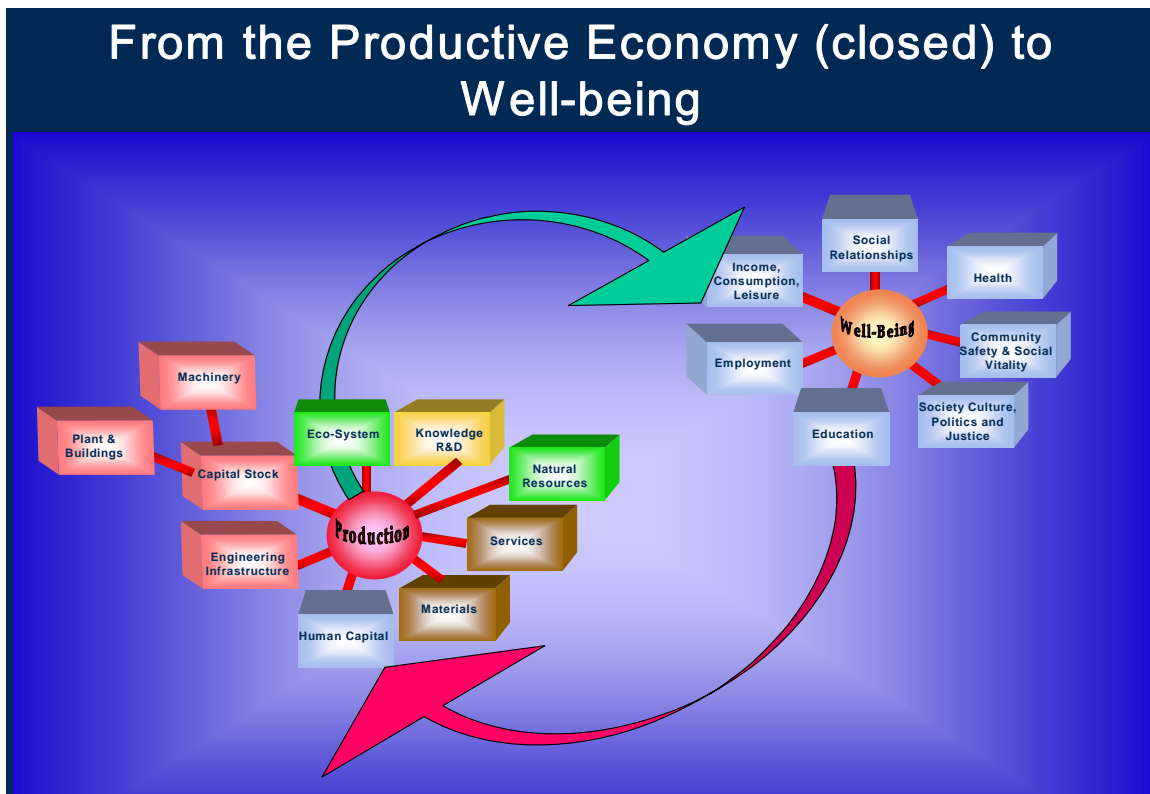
From the Productive Economy (closed) to Well-being

Social Relationships

Income, Consumption, Leisure

Health

Well-Being

Community Safety & Social Vitality

Employment

Society Culture, Politics and Justice

Education

Machinery

Plant & Buildings

Eco-System

Knowledge R&D

Capital Stock

Natural Resources

Production

Services

Engineering Infrastructure

Materials

Human Capital